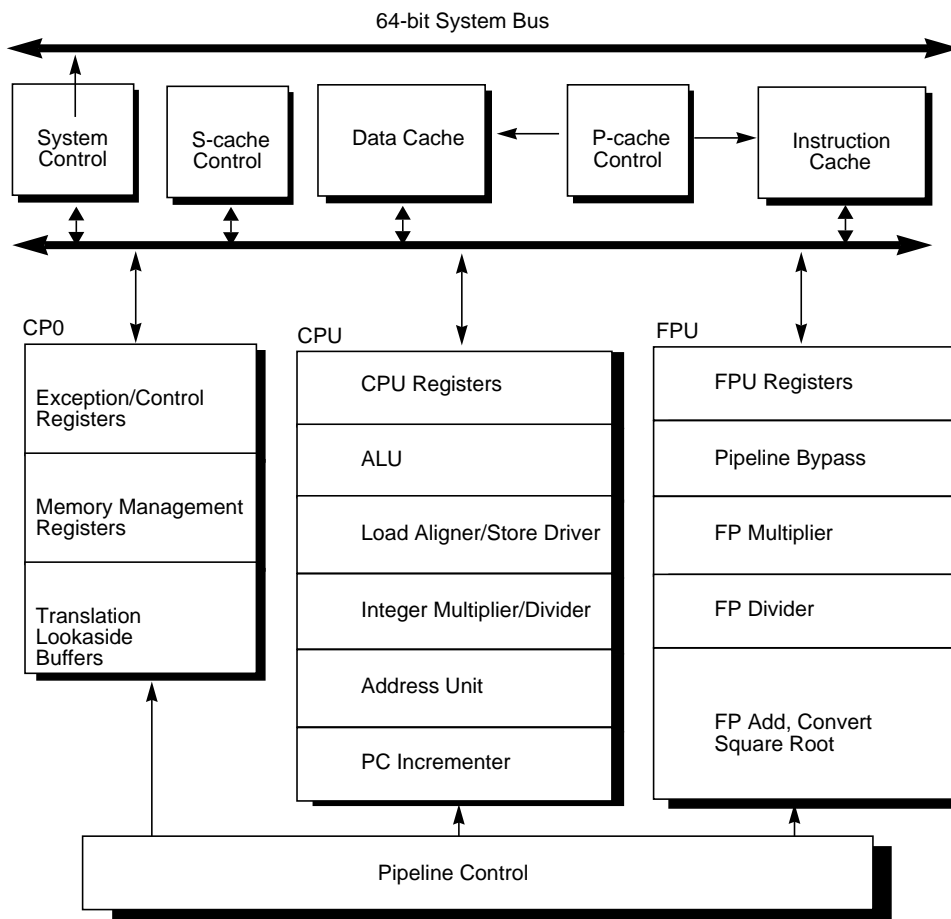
64-bit System Bus

System Control

S-cache Control

Data Cache

P-cache Control

Instruction Cache

CP0

Exception/Control Registers

Memory Management Registers

Translation Lookaside Buffers

CPU

CPU Registers

ALU

Load Aligner/Store Driver

Integer Multiplier/Divider

Address Unit

PC Incrementer

FPU

FPU Registers

Pipeline Bypass

FP Multiplier

FP Divider

FP Add, Convert Square Root

Pipeline Control